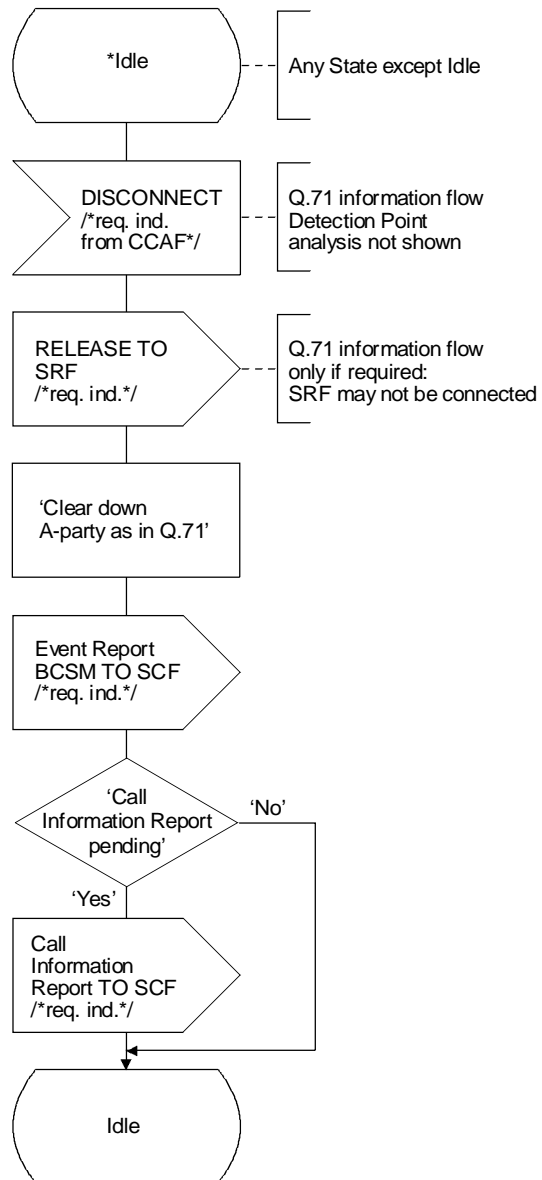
*Idle

Any State except Idle

DISCONNECT /*req. ind. from CCAF*/

Q.71 information flow Detection Point analysis not shown

RELEASE TO SRF /*req. ind.*/

Q.71 information flow only if required: SRF may not be connected

'Clear down A-party as in Q.71'

Event Report BCSM TO SCF /*req. ind.*/

'Call Information Report pending'

'No'

'Yes'

Call Information Report TO SCF /*req. ind.*/

Idle